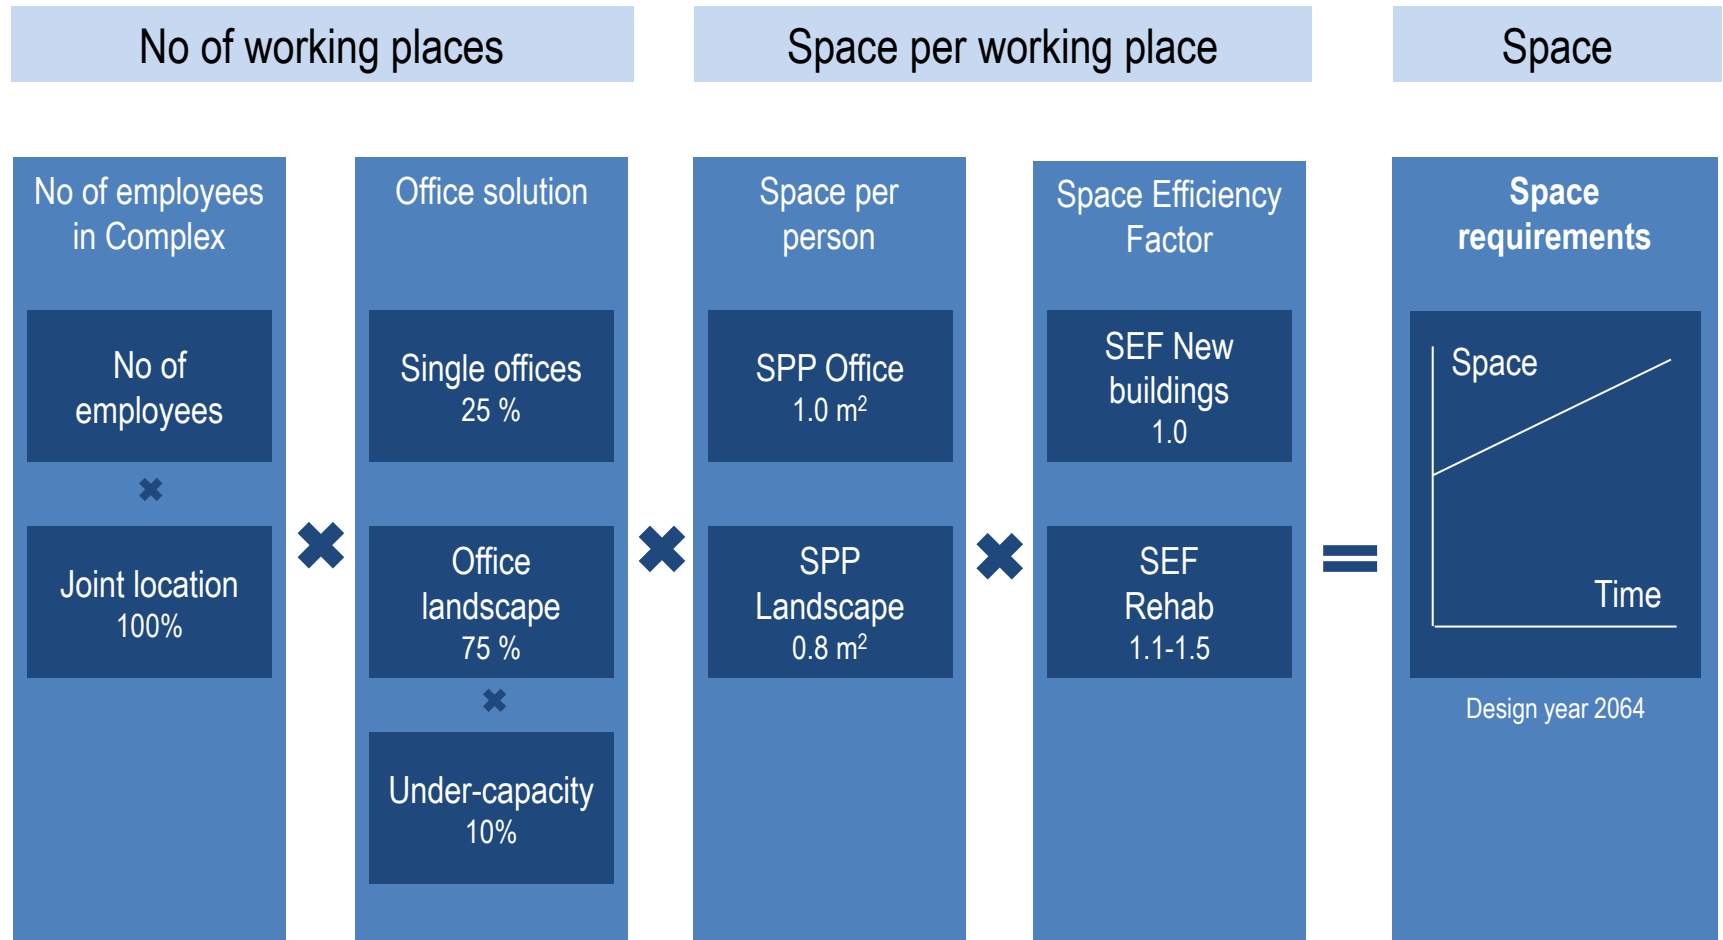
No of working places

Space per working place

Space

No of employees in Complex

No of employees

Joint location 100%

Office solution

Single offices 25 %

Office landscape 75 %

Under-capacity 10%

Space per person

SPP Office 1.0 $m^2$

SPP Landscape 0.8 $m^2$

Space Efficiency Factor

SEF New buildings 1.0

SEF Rehab 1.1-1.5

Space requirements

Space

Time

Design year 2064